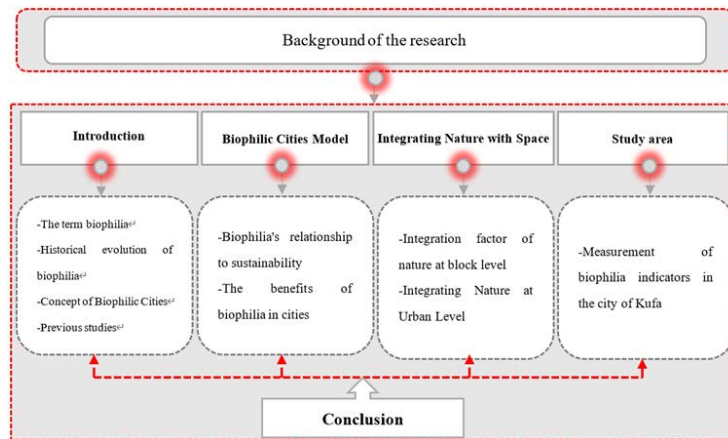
Background of the research

Introduction

Biophilic Cities Model

Integrating Nature with Space

Study area

-The term biophilia
-Historical evolution of biophilia
-Concept of Biophilic Cities
-Previous studies

-Biophilia's relationship to sustainability
-The benefits of biophilia in cities

-Integration factor of nature at block level
-Integrating Nature at Urban Level

-Measurement of biophilia indicators in the city of Kufa

Conclusion